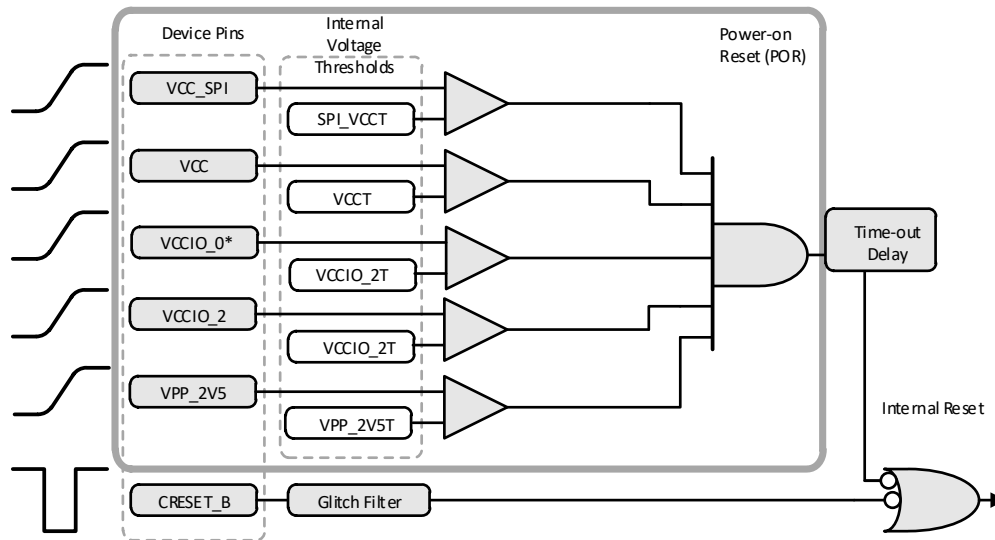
Device Pins

Internal Voltage Thresholds

Power-on Reset (POR)

VCC_SPI

SPI_VCCT

VCC

VCCT

VCCIO_0*

VCCIO_2T

VCCIO_2

VCCIO_2T

VPP_2V5

VPP_2V5T

Time-out Delay

Internal Reset

CRESET_B

Glitch Filter